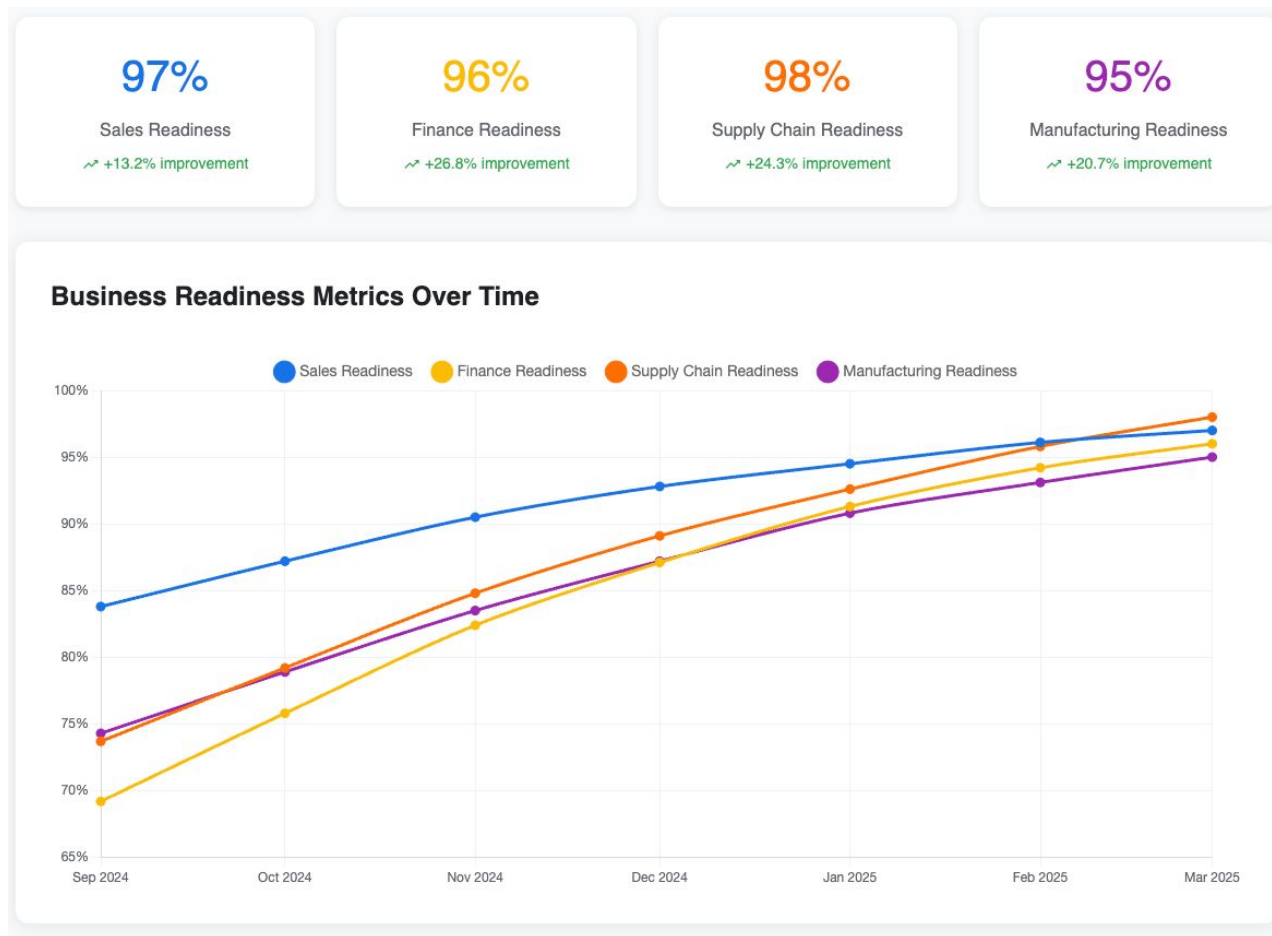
97%
Sales Readiness
+13.2% improvement

96%
Finance Readiness
+26.8% improvement

98%
Supply Chain Readiness
+24.3% improvement

95%
Manufacturing Readiness
+20.7% improvement

Business Readiness Metrics Over Time

Sales Readiness Finance Readiness Supply Chain Readiness Manufacturing Readiness

100%
95%
90%
85%
80%
75%
70%
65%

Sep 2024 Oct 2024 Nov 2024 Dec 2024 Jan 2025 Feb 2025 Mar 2025